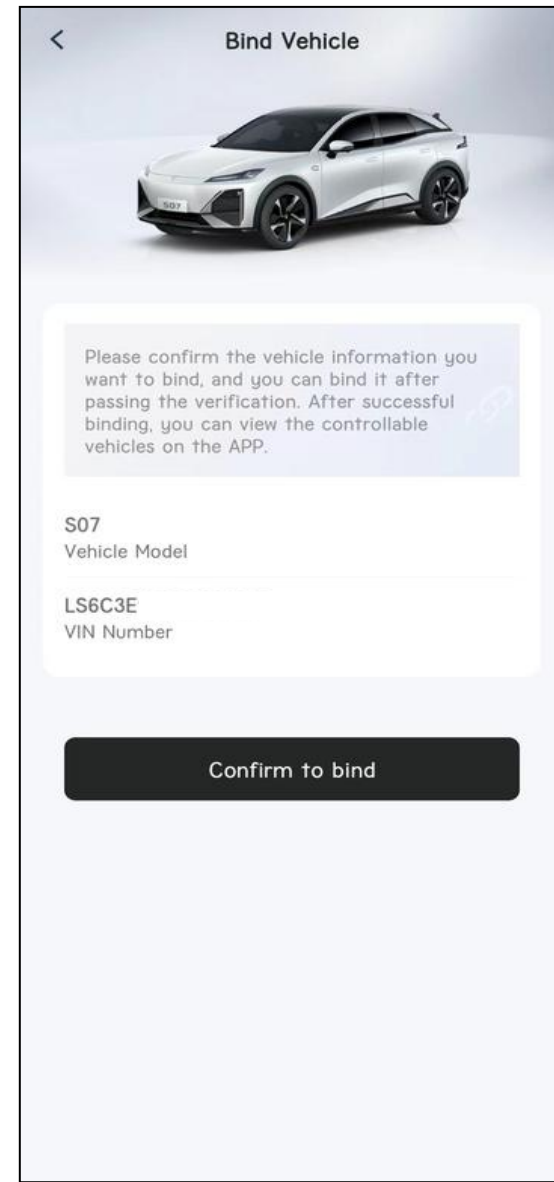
Bind Vehicle

S07

Please confirm the vehicle information you want to bind, and you can bind it after passing the verification. After successful binding, you can view the controllable vehicles on the APP.

S07
Vehicle Model

LS6C3E
VIN Number

Confirm to bind